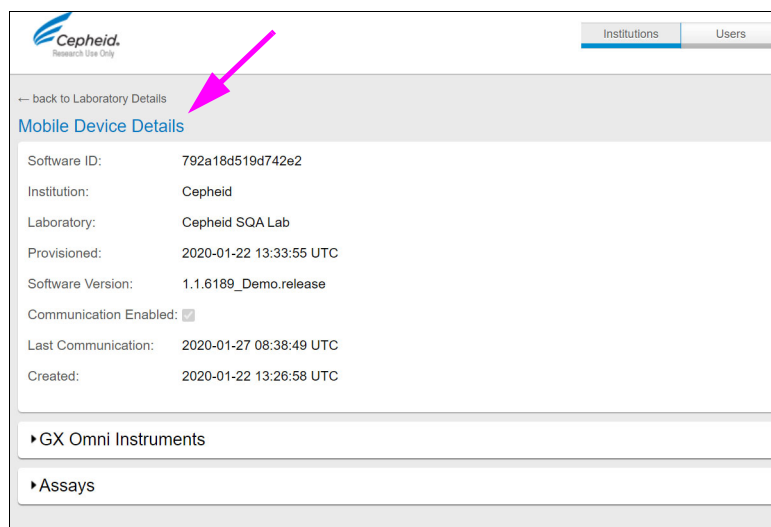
Cepheid.
Research Use Only

Institutions
Users

← back to Laboratory Details

Mobile Device Details

| | |
|---|---|
| Software ID: | 792a18d519d742e2 |
| Institution: | Cepheid |
| Laboratory: | Cepheid SQA Lab |
| Provisioned: | 2020-01-22 13:33:55 UTC |
| Software Version: | 1.1.6189_Demo.release |
| Communication Enabled: | |
| Last Communication: | 2020-01-27 08:38:49 UTC |
| Created: | 2020-01-22 13:26:58 UTC |

GX Omni Instruments

Assays